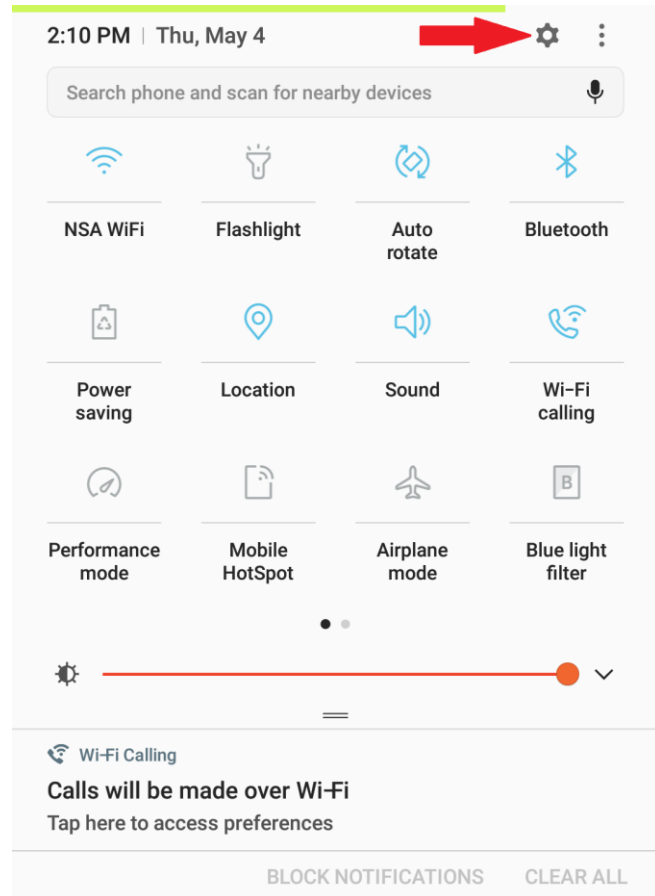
2:10 PM | Thu, May 4

Search phone and scan for nearby devices

NSA WiFi

Flashlight

Auto rotate

Bluetooth

Power saving

Location

Sound

Wi-Fi calling

Performance mode

Mobile HotSpot

Airplane mode

Blue light filter

B

Wi-Fi Calling

Calls will be made over Wi-Fi

Tap here to access preferences

BLOCK NOTIFICATIONS

CLEAR ALL